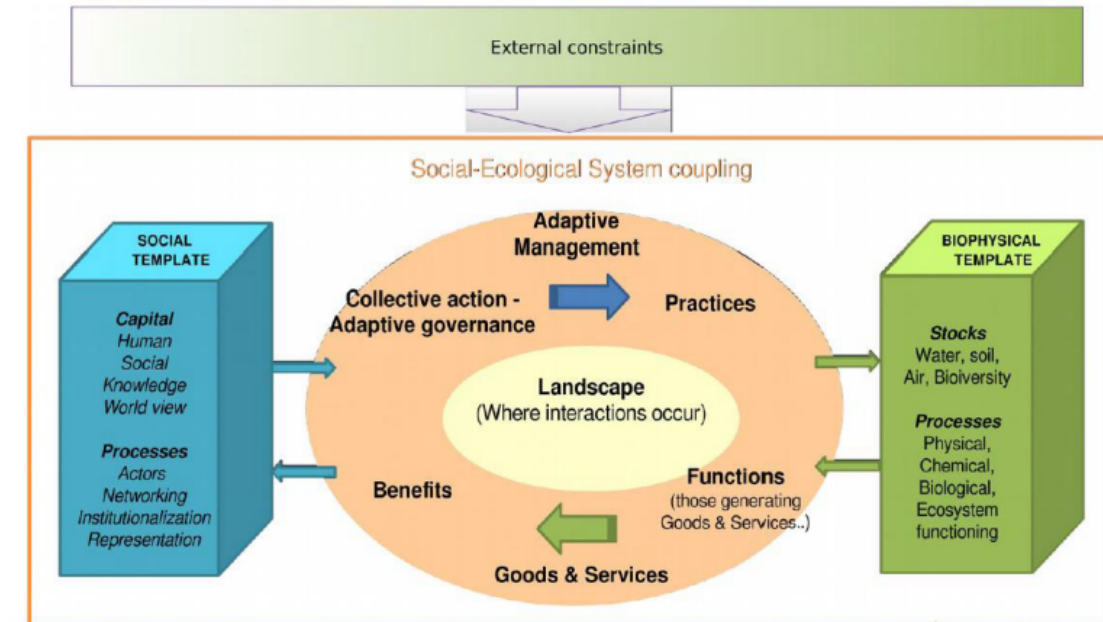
External constraints

Social-Ecological System coupling

SOCIAL TEMPLATE

Capital
Human
Social
Knowledge
World view

Processes
Actors
Networking
Institutionalization
Representation

Adaptive Management

Collective action - Adaptive governance

Practices

Landscape
(Where interactions occur)

Benefits

Functions
(those generating Goods & Services..)

Goods & Services

BIOPHYSICAL TEMPLATE

Stocks
Water, soil, Air, Bioiversity

Processes
Physical, Chemical, Biological, Ecosystem functioning